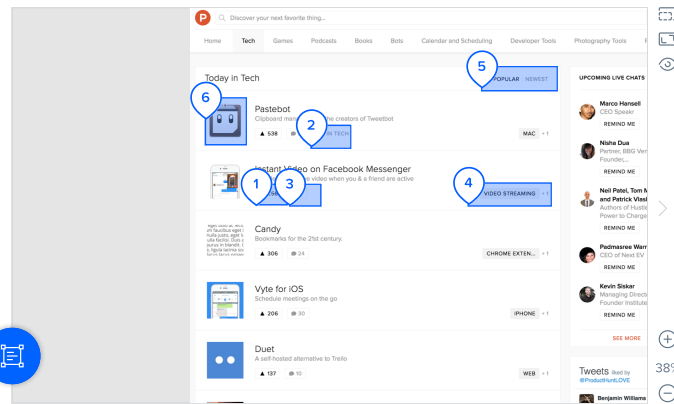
P Discover your next favorite thing...

Home Tech Games Podcasts Books Bots Calendar and Scheduling Developer Tools Photography Tools

Today in Tech

5 POPULAR NEWEST

6

Pastebot
Clipboard mana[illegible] the creators of Tweetbot
▲ 538 2 IN TECH
MAC +1

Instant Video on Facebook Messenger
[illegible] video when you & a friend are active
1 3
4 VIDEO STREAMING +1

Candy
Bookmarks for the 21st century.
▲ 306 24
CHROME EXTEN... +1

Vyte for iOS
Schedule meetings on the go
▲ 206 30
IPHONE +1

Duet
A self-hosted alternative to Trello
▲ 137 10
WEB +1

UPCOMING LIVE CHATS

Marco Hansell
CEO Speakr
REMIND ME

Nisha Dua
Partner, BBG Ve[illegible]
Founder,...
REMIND ME

Neil Patel, Tom M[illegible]
and Patrick Vlas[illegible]
Authors of Hust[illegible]
Power to Charge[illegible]
REMIND ME

Padmasree War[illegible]
CEO of Next EV
REMIND ME

Kevin Siskar
Managing Direct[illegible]
Founder Institute
REMIND ME

SEE MORE

Tweets liked by
@ProductHuntLOVE

Benjamin Williams

38%